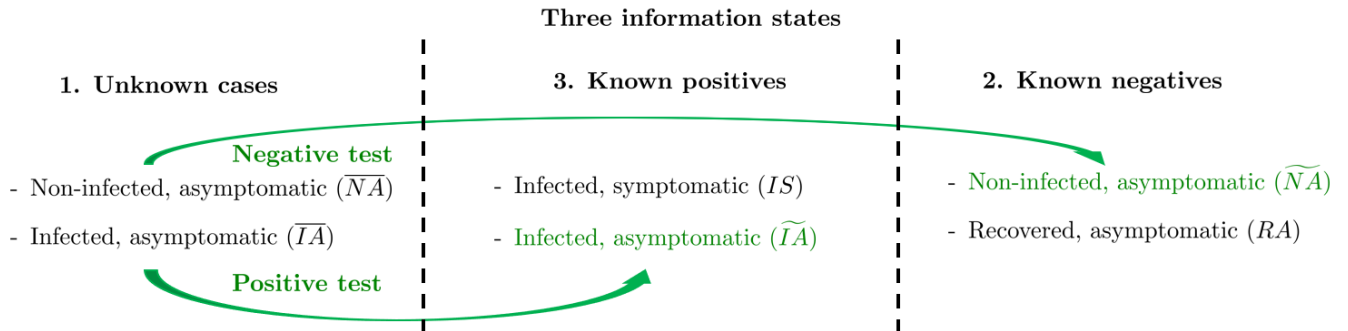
Three information states

1. Unknown cases

Negative test

- Non-infected, asymptomatic ($\overline{NA}$)

- Infected, asymptomatic ($\overline{IA}$)

Positive test

3. Known positives

- Infected, symptomatic ($IS$)

- Infected, asymptomatic ($\widetilde{IA}$)

2. Known negatives

- Non-infected, asymptomatic ($\widetilde{NA}$)

- Recovered, asymptomatic ($RA$)